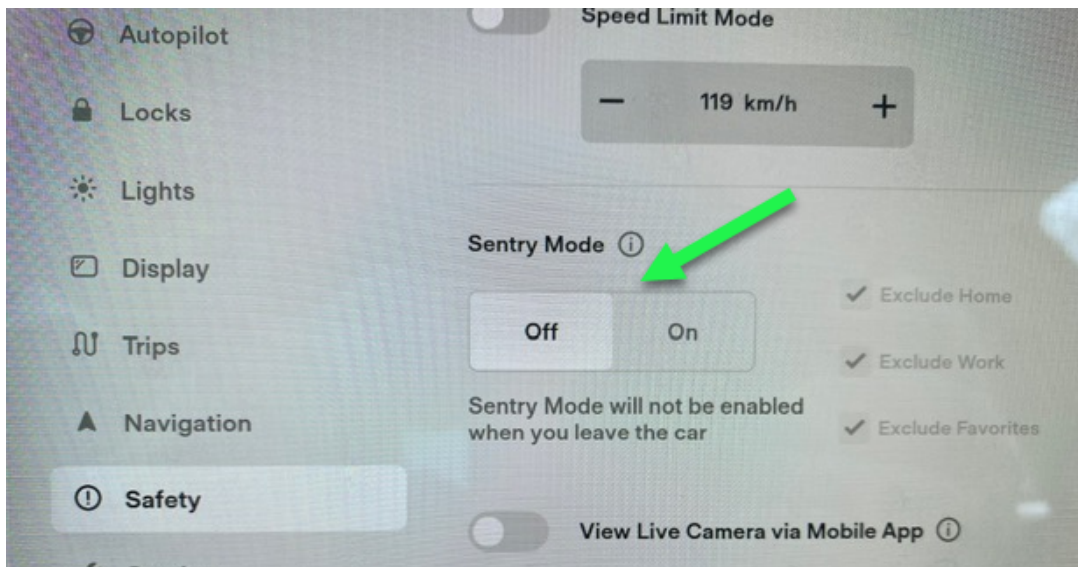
Autopilot

Locks

Lights

Display

Trips

Navigation

Safety

Speed Limit Mode

— 119 km/h +

Sentry Mode ⓘ

Off On

Sentry Mode will not be enabled when you leave the car

✓ Exclude Home

✓ Exclude Work

✓ Exclude Favorites

View Live Camera via Mobile App ⓘ